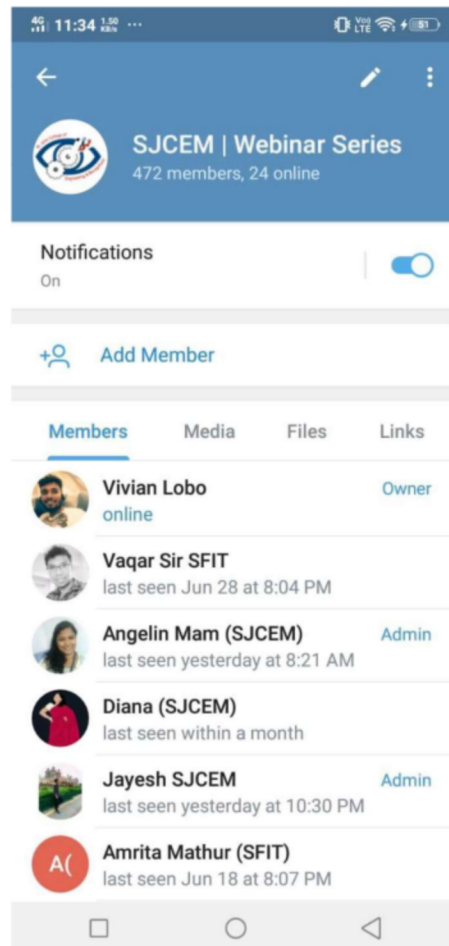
4G 11:34 1.50 KB/s ··· Vo) LTE 51

SJCEM | Webinar Series
472 members, 24 online

Notifications
On

Add Member

Members Media Files Links

Vivian Lobo
online
Owner

Vaqar Sir SFIT
last seen Jun 28 at 8:04 PM

Angelin Mam (SJCEM)
last seen yesterday at 8:21 AM
Admin

Diana (SJCEM)
last seen within a month

Jayesh SJCEM
last seen yesterday at 10:30 PM
Admin

A(
Amrita Mathur (SFIT)
last seen Jun 18 at 8:07 PM